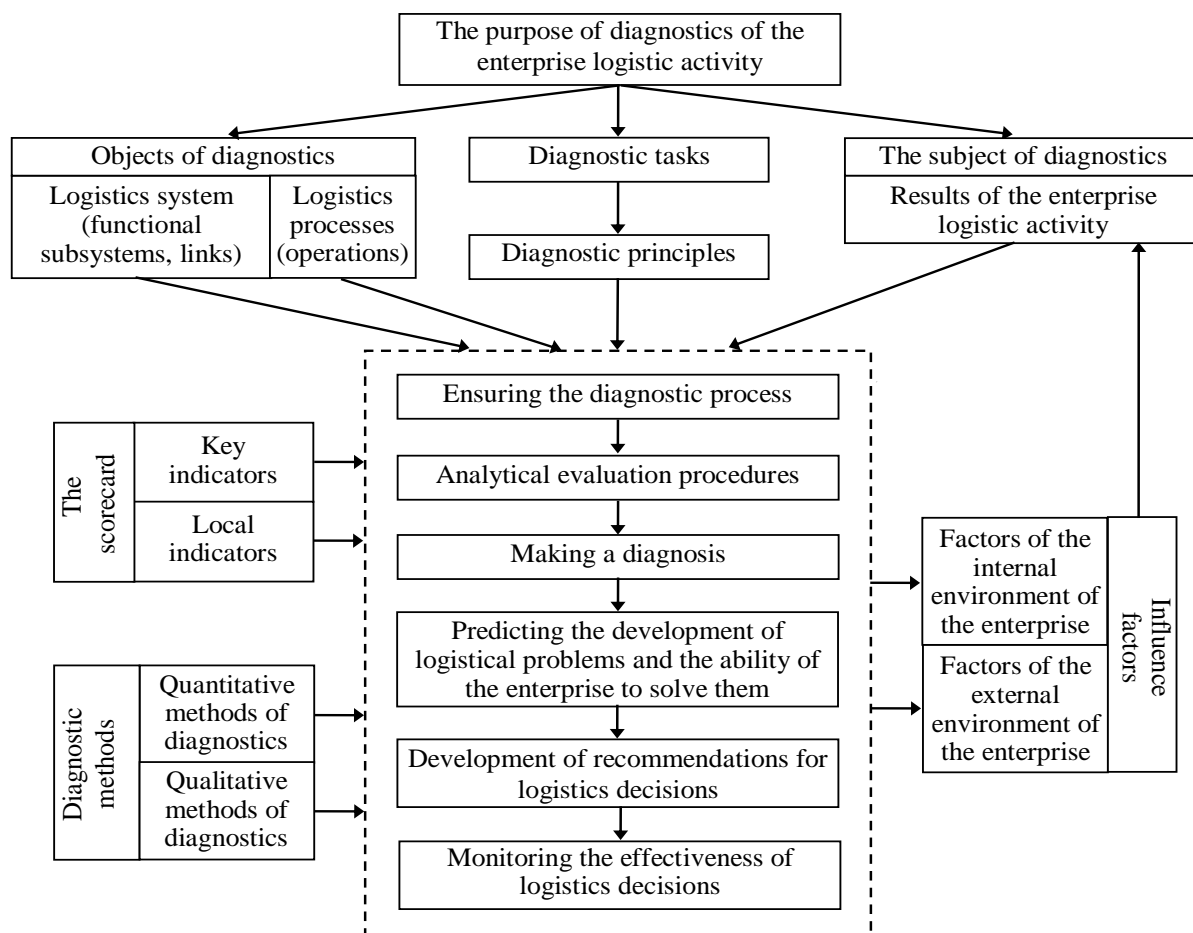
The purpose of diagnostics of the enterprise logistic activity

Objects of diagnostics

Logistics system (functional subsystems, links)

Logistics processes (operations)

Diagnostic tasks

Diagnostic principles

The subject of diagnostics

Results of the enterprise logistic activity

The scorecard

Key indicators

Local indicators

Diagnostic methods

Quantitative methods of diagnostics

Qualitative methods of diagnostics

Ensuring the diagnostic process

Analytical evaluation procedures

Making a diagnosis

Predicting the development of logistical problems and the ability of the enterprise to solve them

Development of recommendations for logistics decisions

Monitoring the effectiveness of logistics decisions

Factors of the internal environment of the enterprise

Factors of the external environment of the enterprise

Influence factors